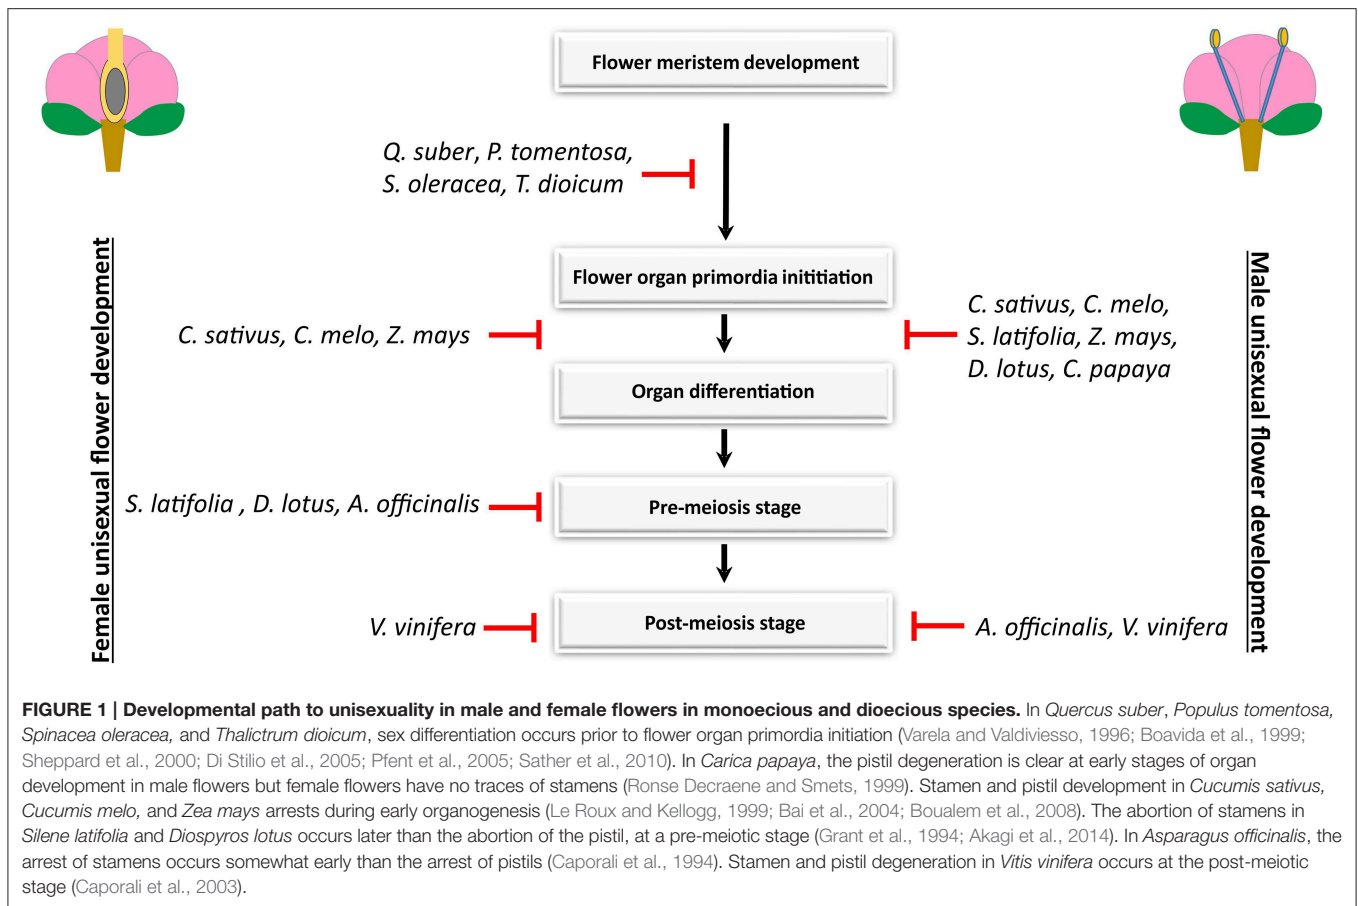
Flower meristem development

Q. suber, P. tomentosa, S. oleracea, T. dioicum

Female unisexual flower development

Male unisexual flower development

Flower organ primordia inititiation

C. sativus, C. melo, Z. mays

C. sativus, C. melo, S. latifolia, Z. mays, D. lotus, C. papaya

Organ differentiation

S. latifolia , D. lotus, A. officinalis

Pre-meiosis stage

V. vinifera

Post-meiosis stage

A. officinalis, V. vinifera

FIGURE 1 | Developmental path to unisexuality in male and female flowers in monoecious and dioecious species. In Quercus suber, Populus tomentosa, Spinacea oleracea, and Thalictrum dioicum, sex differentiation occurs prior to flower organ primordia initiation (Varela and Valdiviesso, 1996; Boavida et al., 1999; Sheppard et al., 2000; Di Stilio et al., 2005; Pfent et al., 2005; Sather et al., 2010). In Carica papaya, the pistil degeneration is clear at early stages of organ development in male flowers but female flowers have no traces of stamens (Ronse Decraene and Smets, 1999). Stamen and pistil development in Cucumis sativus, Cucumis melo, and Zea mays arrests during early organogenesis (Le Roux and Kellogg, 1999; Bai et al., 2004; Boualem et al., 2008). The abortion of stamens in Silene latifolia and Diospyros lotus occurs later than the abortion of the pistil, at a pre-meiotic stage (Grant et al., 1994; Akagi et al., 2014). In Asparagus officinalis, the arrest of stamens occurs somewhat early than the arrest of pistils (Caporali et al., 1994). Stamen and pistil degeneration in Vitis vinifera occurs at the post-meiotic stage (Caporali et al., 2003).